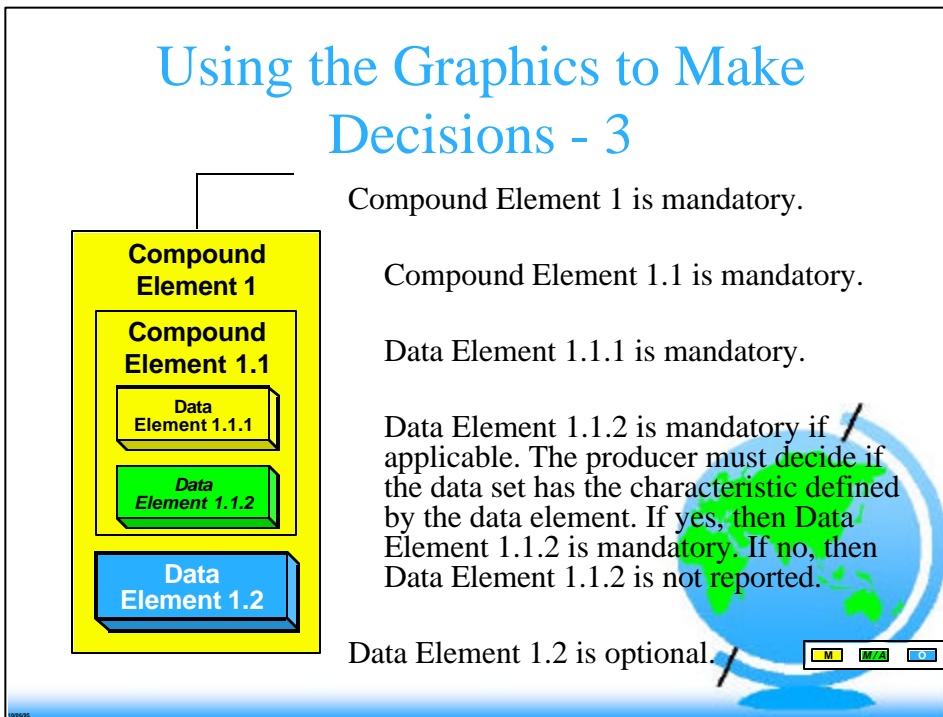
Using the Graphics to Make Decisions - 3

Compound Element 1

Compound Element 1.1

Data Element 1.1.1

Data Element 1.1.2

Data Element 1.2

Compound Element 1 is mandatory.

Compound Element 1.1 is mandatory.

Data Element 1.1.1 is mandatory.

Data Element 1.1.2 is mandatory if applicable. The producer must decide if the data set has the characteristic defined by the data element. If yes, then Data Element 1.1.2 is mandatory. If no, then Data Element 1.1.2 is not reported.

Data Element 1.2 is optional.

M M/A O

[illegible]